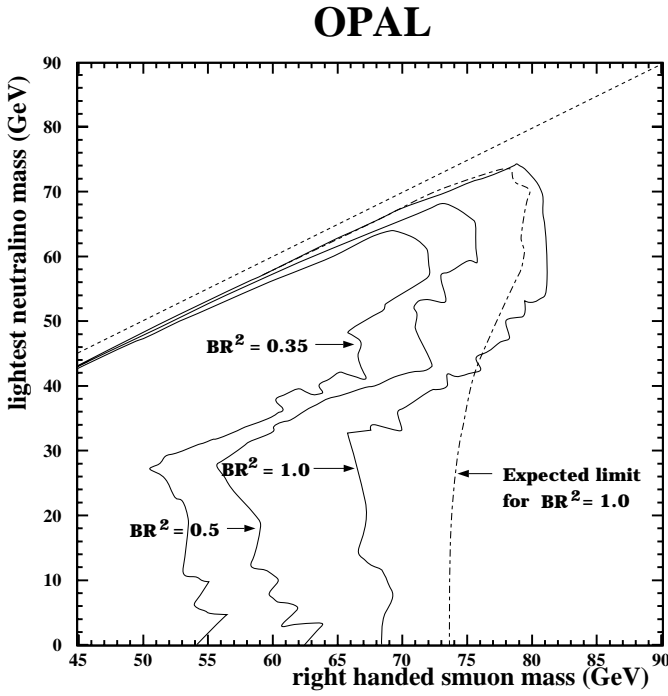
OPAL

lightest neutralino mass (GeV)

90
80
70
60
50
40
30
20
10
0

$BR^2 = 0.35$

$BR^2 = 1.0$

$BR^2 = 0.5$

Expected limit for $BR^2 = 1.0$

45 50 55 60 65 70 75 80 85 90

right handed smuon mass (GeV)